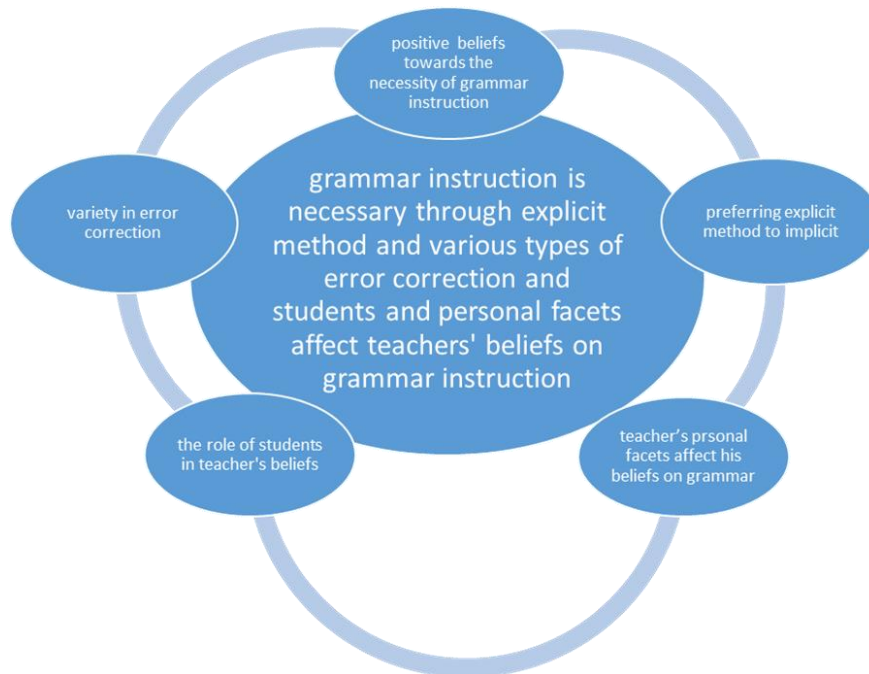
positive beliefs towards the necessity of grammar instruction

grammar instruction is necessary through explicit method and various types of error correction and students and personal facets affect teachers' beliefs on grammar instruction

variety in error correction

preferring explicit method to implicit

the role of students in teacher's beliefs

teacher's prsonal facets affect his beliefs on grammar